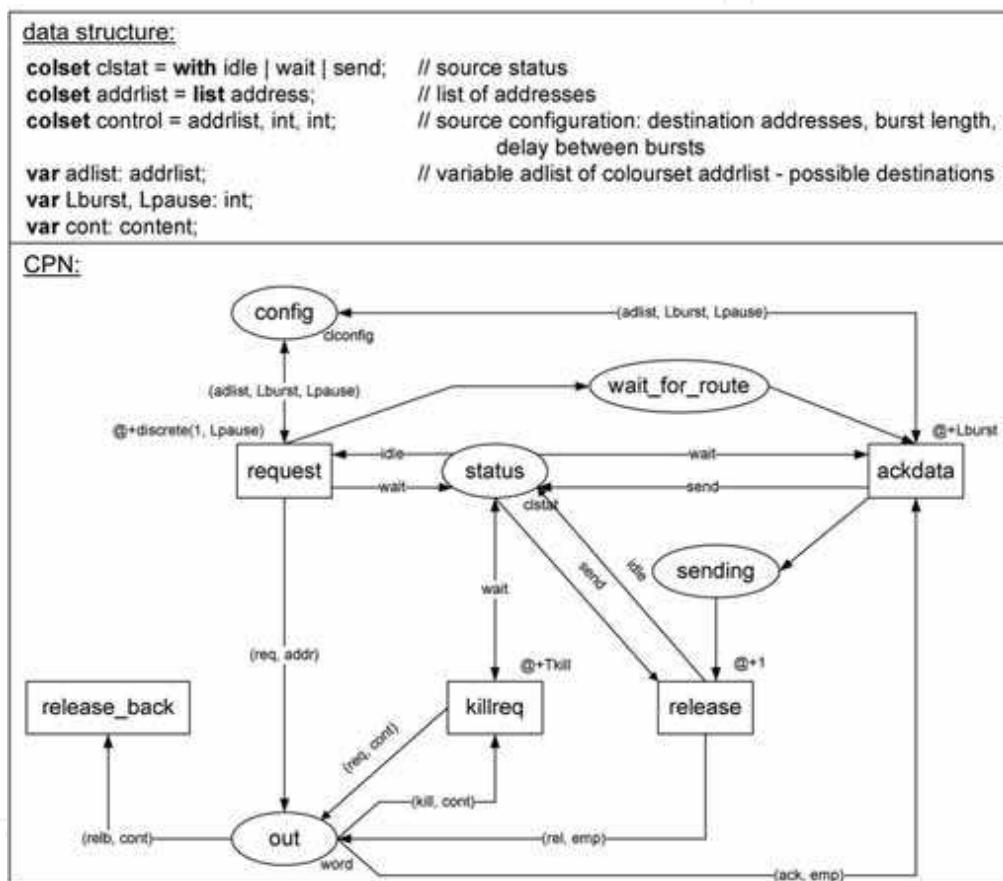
data structure:

**colset** clstat = **with** idle | wait | send; // source status
**colset** addrlist = **list** address; // list of addresses
**colset** control = addrlist, int, int; // source configuration: destination addresses, burst length, delay between bursts
**var** adlist: addrlist; // variable adlist of colourset addrlist - possible destinations
**var** Lburst, Lpause: int;
**var** cont: content;

CPN:

config
clconfig
(adlist, Lburst, Lpause)
(adlist, Lburst, Lpause)
wait_for_route
@+discrete(1, Lpause)
@+Lburst
request
idle
status
wait
ackdata
wait
send
clstat
send
idle
sending
wait
(req, addr)
@+Tkill
@+1
release_back
killreq
release
(req, cont)
(kill, cont)
(relb, cont)
out
(rel, emp)
word
(ack, emp)